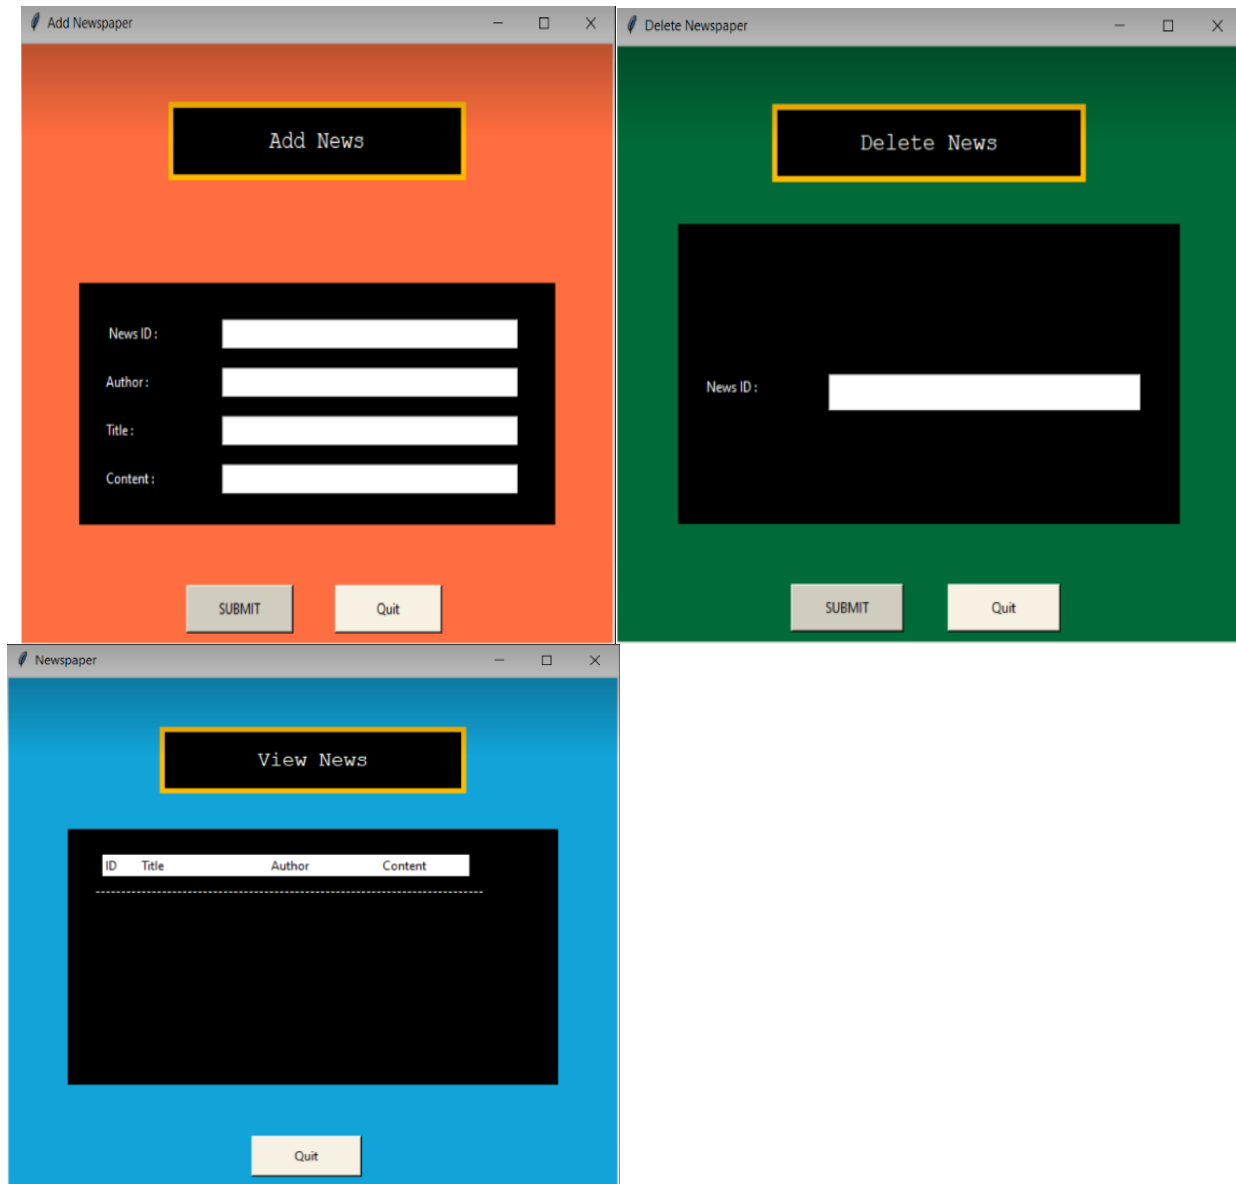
Add Newspaper

Add News

News ID :

Author :

Title :

Content :

SUBMIT

Quit

Delete Newspaper

Delete News

News ID :

SUBMIT

Quit

Newspaper

View News

| ID | Title | Author | Content |
|---|---|---|---|

------------------------------------------------------------

Quit